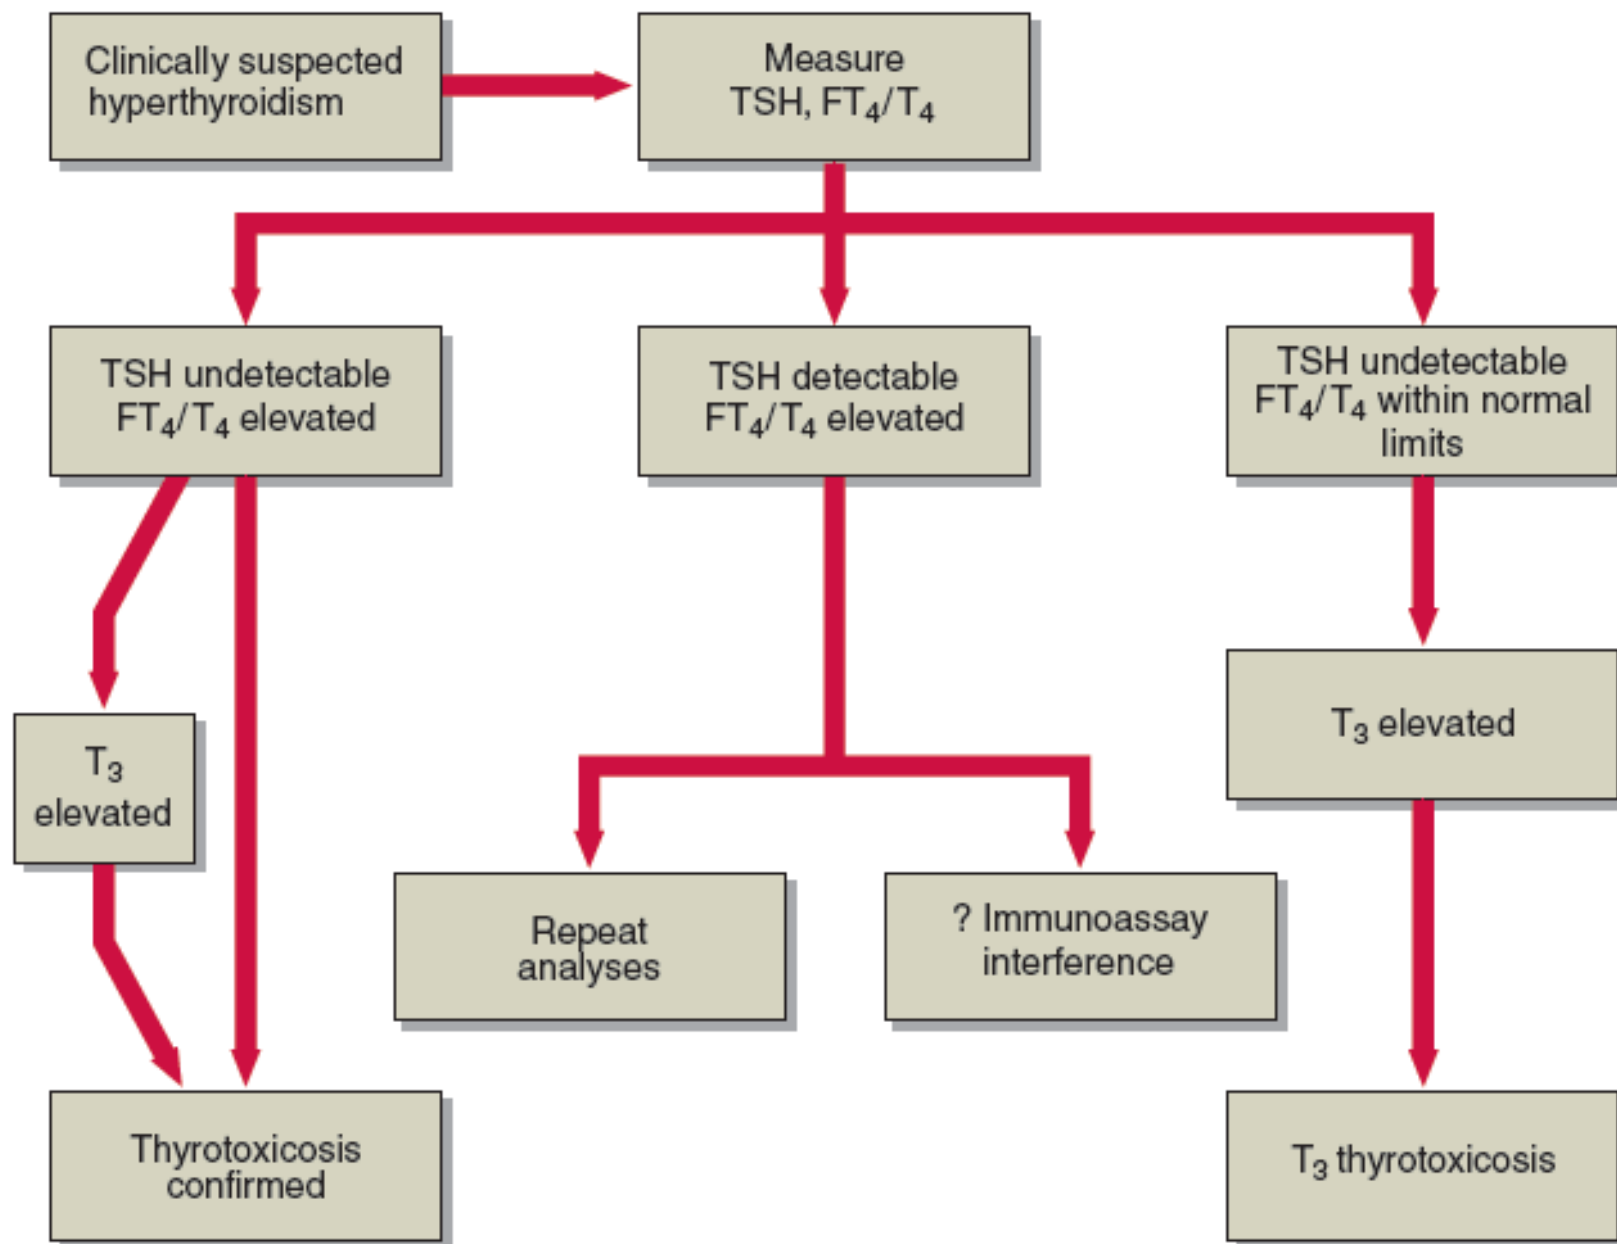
Clinically suspected hyperthyroidism

Measure TSH, $FT_4/T_4$

TSH undetectable $FT_4/T_4$ elevated

TSH detectable $FT_4/T_4$ elevated

TSH undetectable $FT_4/T_4$ within normal limits

$T_3$ elevated

$T_3$ elevated

Repeat analyses

? Immunoassay interference

Thyrotoxicosis confirmed

$T_3$ thyrotoxicosis